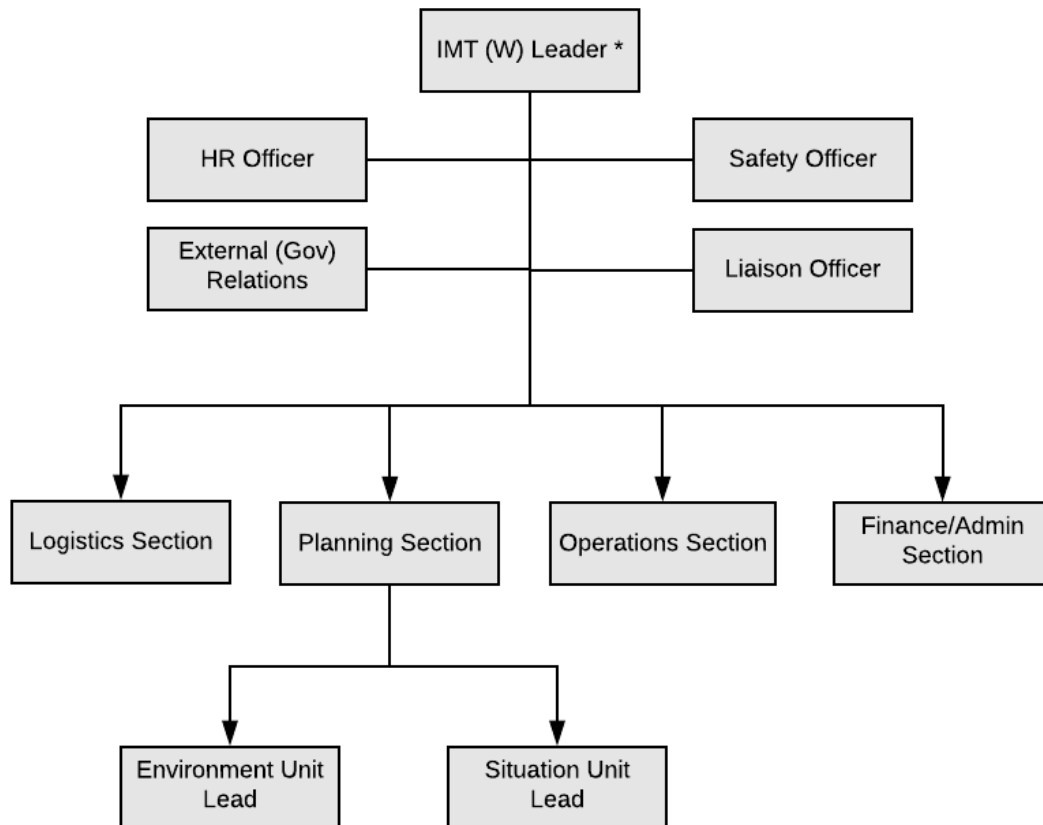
IMT (W) Leader *

HR Officer

Safety Officer

External (Gov) Relations

Liaison Officer

Logistics Section

Planning Section

Operations Section

Finance/Admin Section

Environment Unit Lead

Situation Unit Lead